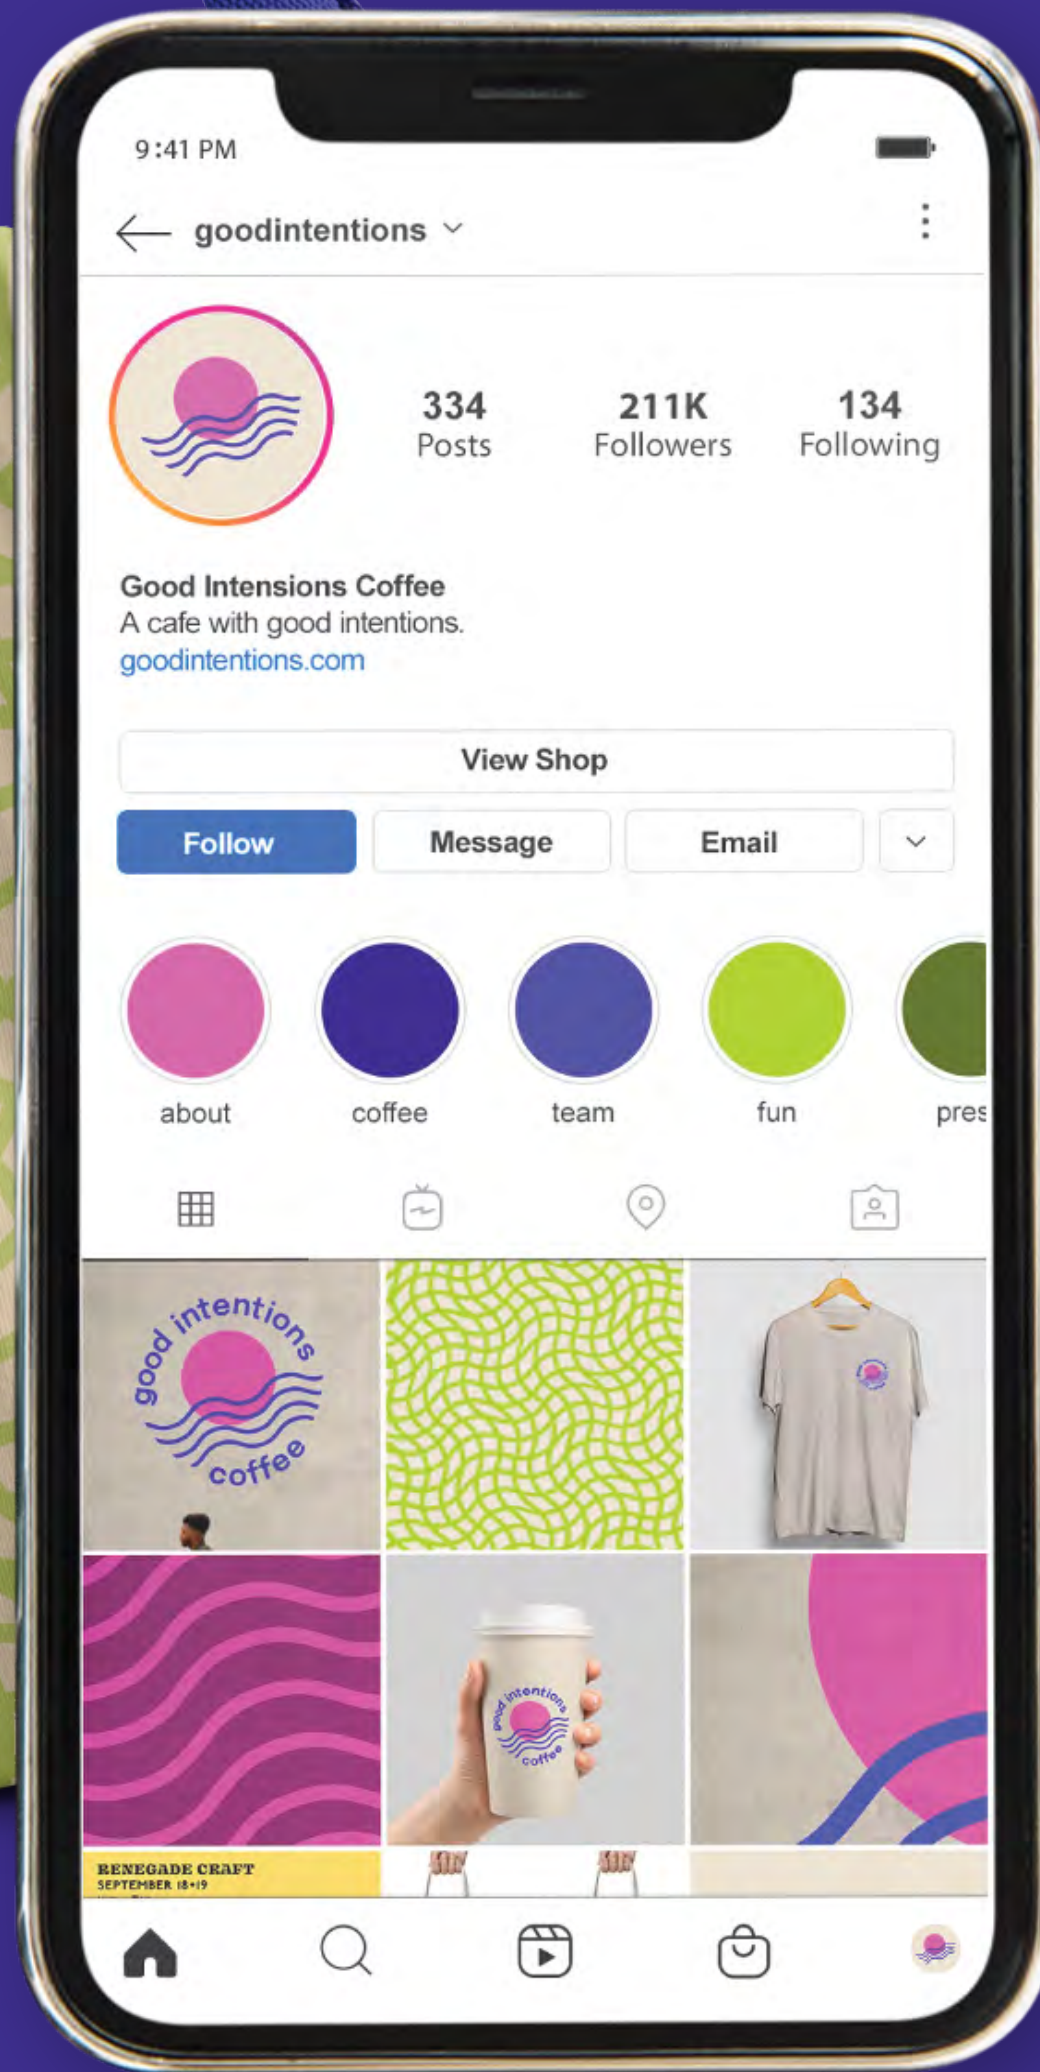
9:41 PM

goodintentions

334
Posts

211K
Followers

134
Following

Good Intensions Coffee
A cafe with good intentions.
goodintentions.com

View Shop

Follow

Message

Email

about

coffee

team

fun

pres

good intentions coffee

RENEGADE CRAFT
SEPTEMBER 18-19